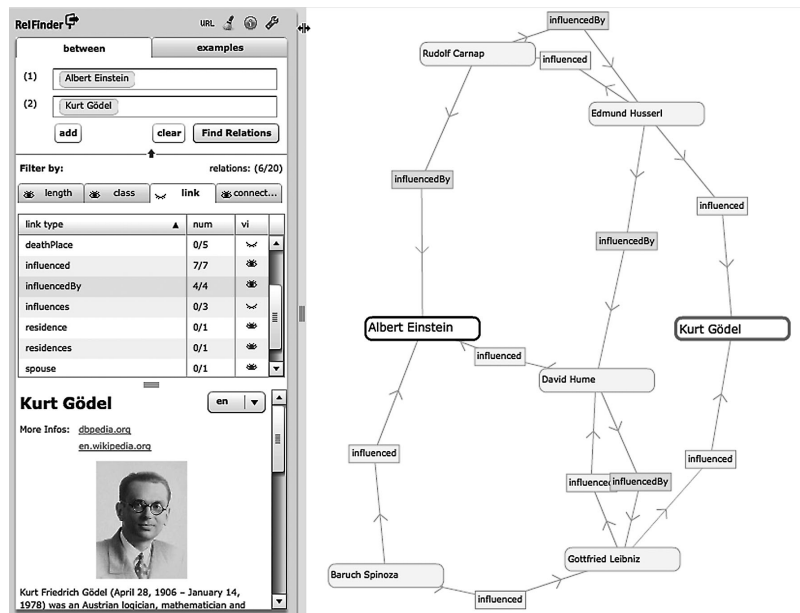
RelFinder

URL

between

examples

(1) Albert Einstein

(2) Kurt Gödel

add

clear

Find Relations

Filter by:

relations: (6/20)

length

class

link

connect...

| link type | num | vi |
|---|---|---|
| deathPlace | 0/5 | |
| influenced | 7/7 | |
| influencedBy | 4/4 | |
| influences | 0/3 | |
| residence | 0/1 | |
| residences | 0/1 | |
| spouse | 0/1 | |

Kurt Gödel

en

More Infos: dbpedia.org
en.wikipedia.org

Kurt Friedrich Gödel (April 28, 1906 – January 14, 1978) was an Austrian logician, mathematician and

influencedBy

Rudolf Carnap

influenced

Edmund Husserl

influencedBy

influenced

influencedBy

Albert Einstein

Kurt Gödel

influenced

David Hume

influenced

influenced

influenced

influencedBy

Baruch Spinoza

Gottfried Leibniz

influenced